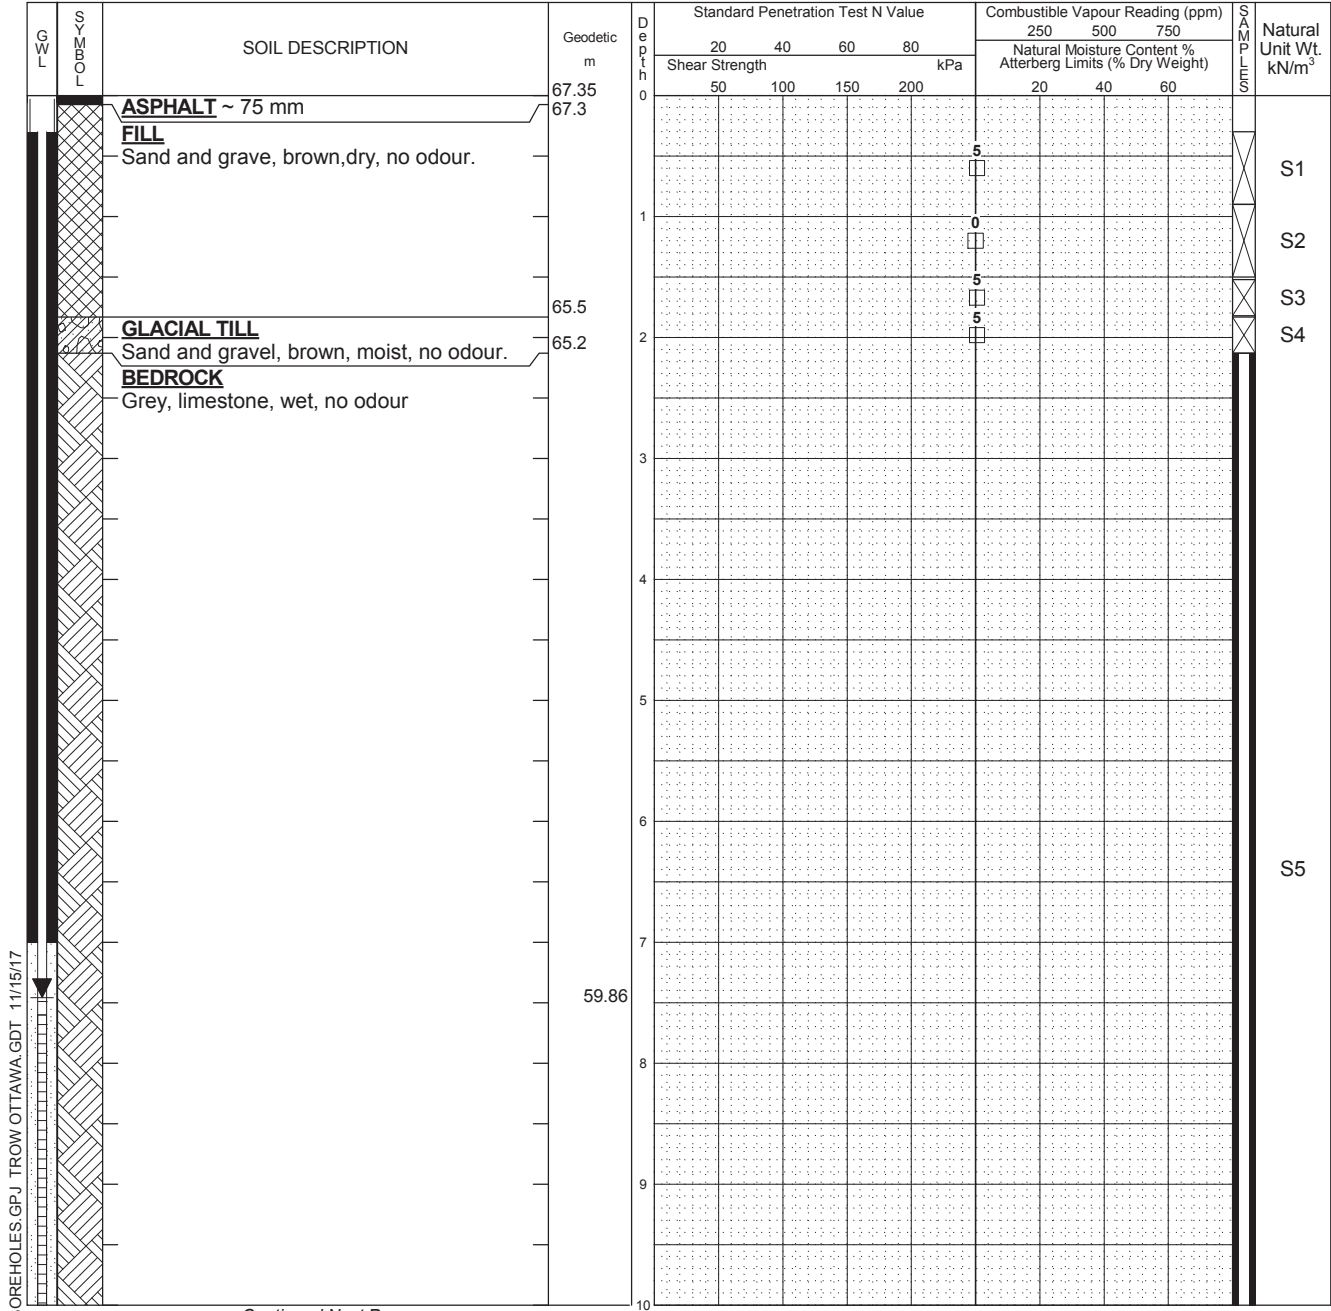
| G W L | S Y M B O L | SOIL DESCRIPTION | Geodetic m | D e p t h | Standard Penetration Test N Value 20 40 60 80 Shear Strength 50 100 150 200 kPa | Combustible Vapour Reading (ppm) 250 500 750 Natural Moisture Content % Atterberg Limits (% Dry Weight) 20 40 60 | S A M P L E S | Natural Unit Wt. kN/m$^3$ |
|---|---|---|---|---|---|---|---|---|
| | | **ASPHALT** ~ 75 mm | 67.35 67.3 | 0 | | | | |
| | | **FILL** Sand and grave, brown,dry, no odour. | | | | 5 | | S1 |
| | | | | 1 | | 0 | | S2 |
| | | | 65.5 | | | 5 | | S3 |
| | | **GLACIAL TILL** Sand and gravel, brown, moist, no odour. | 65.2 | 2 | | 5 | | S4 |
| | | **BEDROCK** Grey, limestone, wet, no odour | | | | | | |
| | | | | 3 | | | | |
| | | | | 4 | | | | |
| | | | | 5 | | | | |
| | | | | 6 | | | | S5 |
| | | | | 7 | | | | |
| | | | 59.86 | | | | | |
| | | | | 8 | | | | |
| | | | | 9 | | | | |
| | | | | 10 | | | | |

OREHOLES.GPJ TROW OTTAWA.GDT 11/15/17

Continued Next Page